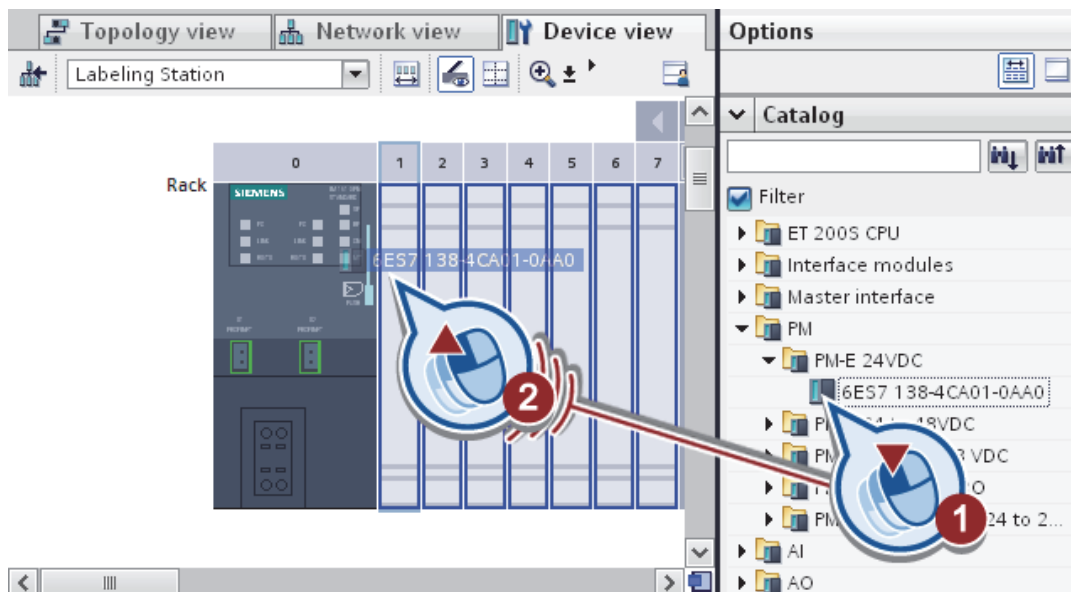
Topology view
Network view
Device view
Options
Labeling Station
Catalog
0 1 2 3 4 5 6 7
Rack
SIEMENS
6ES7 138-4CA01-0AA0
Filter
ET 200S CPU
Interface modules
Master interface
PM
PM-E 24VDC
6ES7 138-4CA01-0AA0
P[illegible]48VDC
PM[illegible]3 VDC
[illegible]O
PM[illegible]24 to 2...
AI
AO
2
1